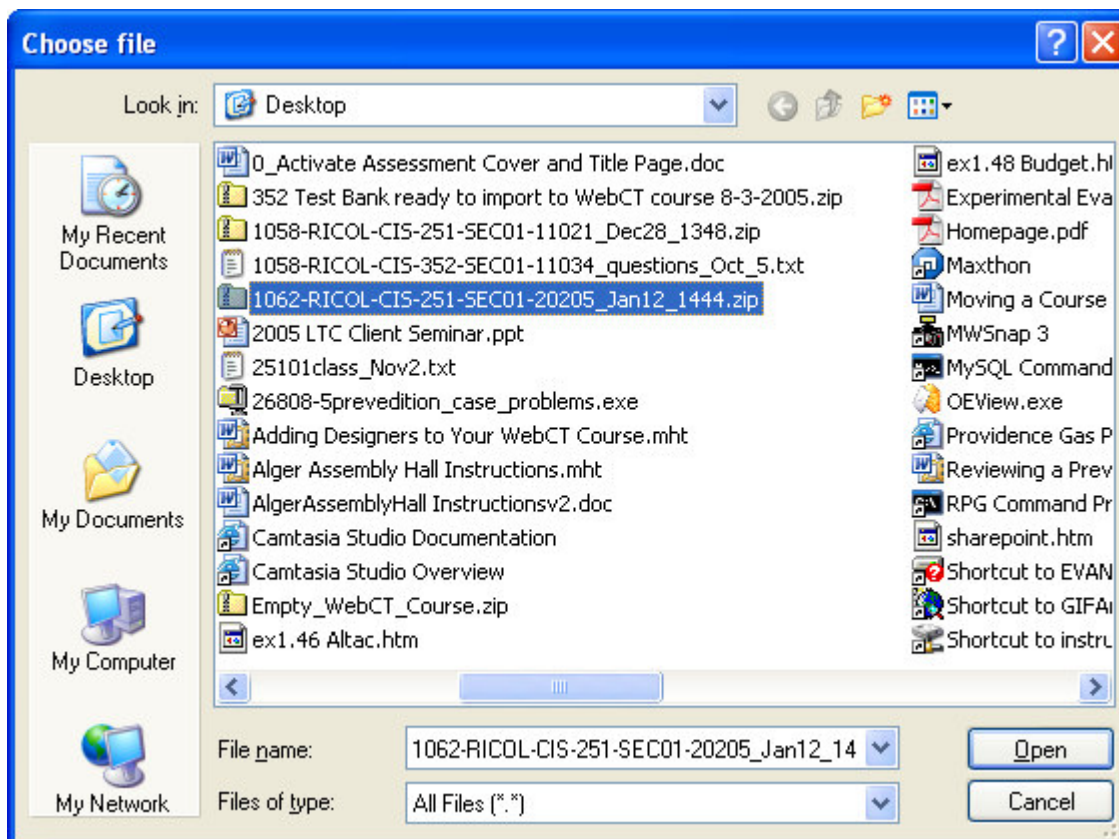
Choose file

Look in: Desktop

My Recent Documents

Desktop

My Documents

My Computer

My Network

0_Activate Assessment Cover and Title Page.doc
352 Test Bank ready to import to WebCT course 8-3-2005.zip
1058-RICOL-CIS-251-SEC01-11021_Dec28_1348.zip
1058-RICOL-CIS-352-SEC01-11034_questions_Oct_5.txt
1062-RICOL-CIS-251-SEC01-20205_Jan12_1444.zip
2005 LTC Client Seminar.ppt
25101class_Nov2.txt
26808-5prevedition_case_problems.exe
Adding Designers to Your WebCT Course.mht
Alger Assembly Hall Instructions.mht
AlgerAssemblyHall Instructionsv2.doc
Camtasia Studio Documentation
Camtasia Studio Overview
Empty_WebCT_Course.zip
ex1.46 Altac.htm

ex1.48 Budget.h
Experimental Eva
Homepage.pdf
Maxthon
Moving a Course
MWSnap 3
MySQL Command
OEView.exe
Providence Gas P
Reviewing a Prev
RPG Command Pr
sharepoint.htm
Shortcut to EVAN
Shortcut to GIFA
Shortcut to instru

File name: 1062-RICOL-CIS-251-SEC01-20205_Jan12_14

Files of type: All Files (*.*)

Open

Cancel